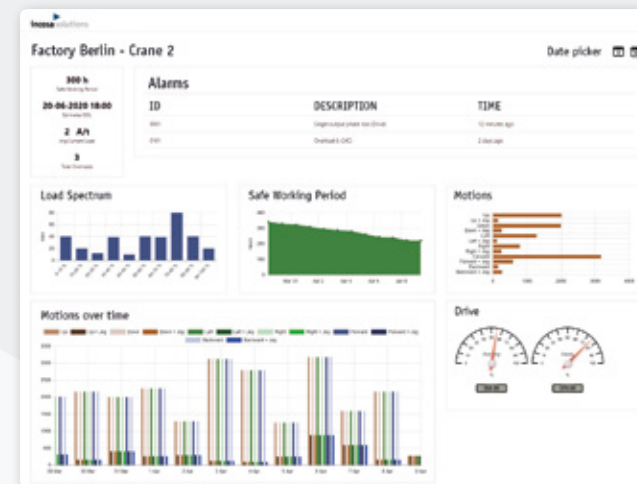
Inosa solutions

Factory Berlin - Crane 2

Date picker

300 h
Safe Working Period

20-06-2020 18:00
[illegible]

2 A/t
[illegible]

3
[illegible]

Alarms

| ID | DESCRIPTION | TIME |
|---|---|---|
| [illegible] | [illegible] | 12 minutes ago |
| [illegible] | Overload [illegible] | 2 days ago |

Load Spectrum

Safe Working Period

Motions

Motions over time

Drive